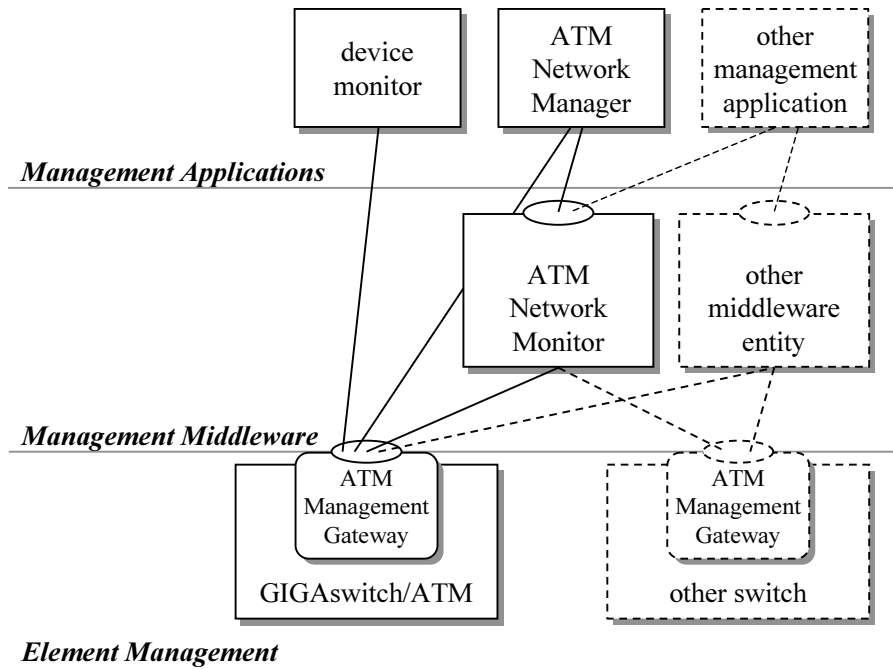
device monitor

ATM Network Manager

other management application

Management Applications

ATM Network Monitor

other middleware entity

Management Middleware

ATM Management Gateway

GIGAswitch/ATM

ATM Management Gateway

other switch

Element Management